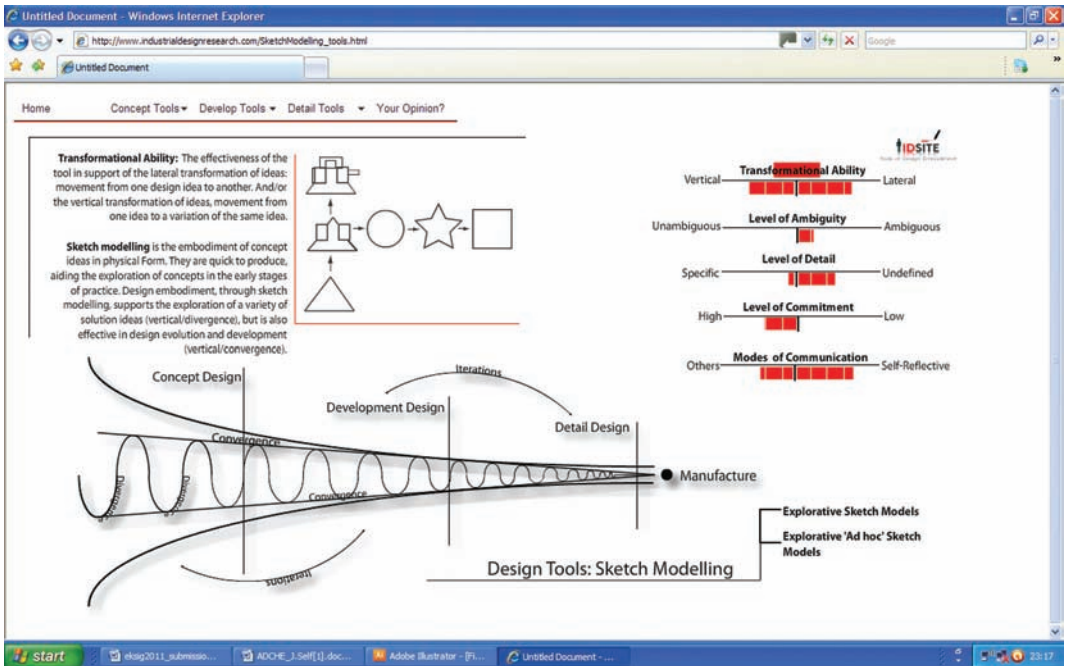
Untitled Document - Windows Internet Explorer

http://www.industrialdesignresearch.com/SketchModelling_tools.html

Google

Untitled Document

Home Concept Tools Develop Tools Detail Tools Your Opinion?

Transformational Ability: The effectiveness of the tool in support of the lateral transformation of ideas: movement from one design idea to another. And/or the vertical transformation of ideas, movement from one idea to a variation of the same idea.

Sketch modelling is the embodiment of concept ideas in physical Form. They are quick to produce, aiding the exploration of concepts in the early stages of practice. Design embodiment, through sketch modelling, supports the exploration of a variety of solution ideas (vertical/divergence), but is also effective in design evolution and development (vertical/convergence).

IDSITE

Vertical Transformational Ability Lateral

Unambiguous Level of Ambiguity Ambiguous

Specific Level of Detail Undefined

High Level of Commitment Low

Others Modes of Communication Self-Reflective

Concept Design

Iterations

Development Design

Detail Design

Convergence

Divergence

Divergence

Convergence

Manufacture

Iterations

Explorative Sketch Models

Explorative 'Ad hoc' Sketch Models

Design Tools: Sketch Modelling

start

eksig2011_submissio...

ADCHE_J.Self[1].doc...

Adobe Illustrator - [Fi...

Untitled Document - ...

23:17